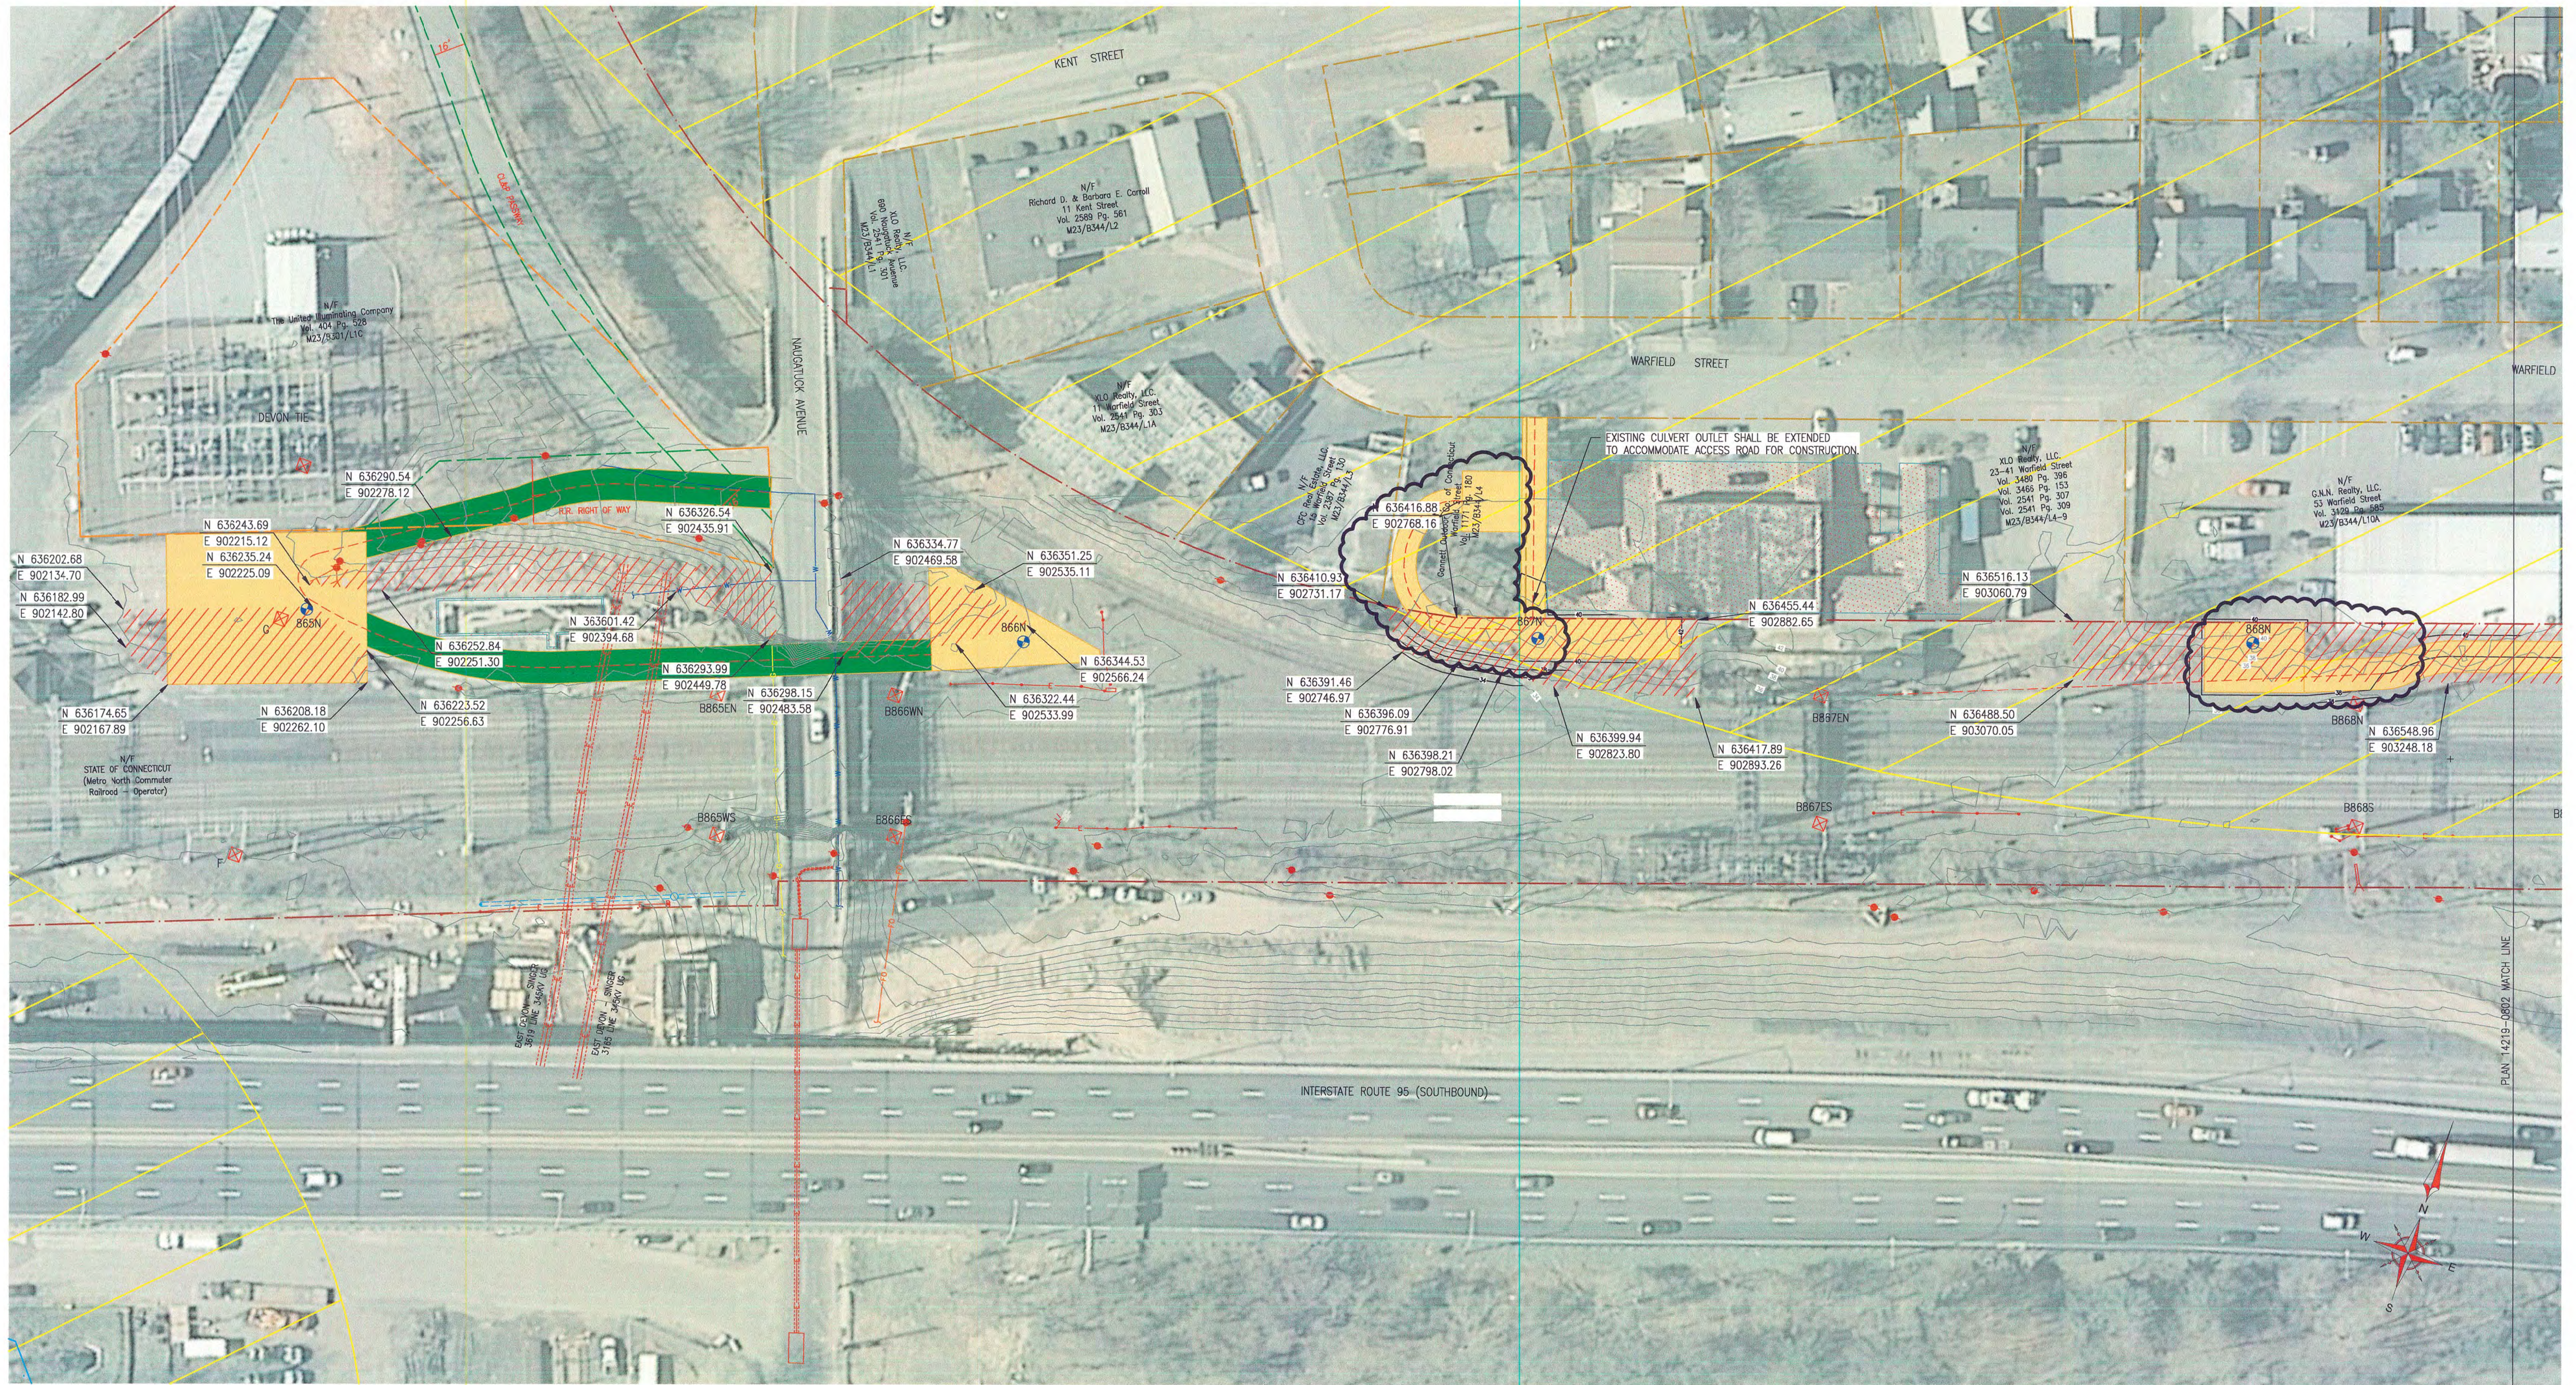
KENT STREET

N/F
Richard D. & Barbara E. Consol
11 Kent Street
Vol. 2589 Pg. 561
M23/8344/L2

N/F
XLO Realty, LLC
11 Warfield Street
Vol. 2541 Pg. 303
M23/8344/L1A

WARFIELD STREET

WARFIELD

NAUGATUCK AVENUE

EXISTING CULVERT OUTLET SHALL BE EXTENDED TO ACCOMMODATE ACCESS ROAD FOR CONSTRUCTION

XLO Realty, LLC
23-41 Warfield Street
Vol. 3488 Pg. 398
Vol. 3466 Pg. 153
Vol. 2541 Pg. 307
Vol. 2541 Pg. 309
M23/8344/L4-9

N/F
D.N.A. Realty, LLC
53 Warfield Street
Vol. 2439 Pg. 385
M23/8344/L10A

N/F
United Illuminating Company
M23/8361/L10

DEVON TIE

N 636290.54
E 902278.12

N 636326.54
E 902435.91

N 636243.69

N 636202.68
E 902134.70

N 636215.12

N 636235.24
E 902225.09

N 636182.99
E 902142.80

B63N

N 636252.84
E 902251.30

N 363601.42
E 902394.68

N 636293.99
E 902449.78

N 636174.65
E 902167.89

N 636208.18
E 902262.10

N 636223.52
E 902256.63

N 636298.15
E 902483.58

N 636334.77
E 902469.58

N 636351.25
E 902535.11

B66N

N 636344.53
E 902566.24

N 636322.44
E 902533.99

B865EN

B866WN

N/F
STATE OF CONNECTICUT
(Metro North Commuter Railroad - Operator)

B865WS

E866WS

N 636410.93
E 902731.17

N 636416.88
E 902768.16

N 636391.46
E 902746.97

N 636396.09
E 902776.91

N 636398.21
E 902798.02

N 636399.94
E 902823.80

N 636455.44
E 902882.65

N 636417.89
E 902893.26

B867EN

B867ES

N 636516.13
E 903060.79

B68N

N 636488.50
E 903070.05

B868N

N 636548.96
E 903248.18

B868S

INTERSTATE ROUTE 95 (SOUTHBOUND)

PLAN 1419-0802 MATCH LINE

N
E
S
W